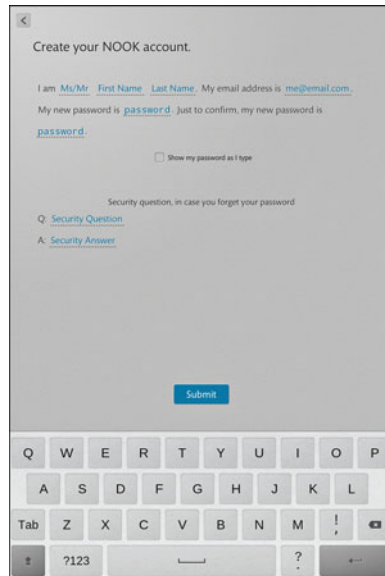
<

Create your NOOK account.

I am Ms/Mr First Name Last Name. My email address is me@email.com. My new password is password. Just to confirm, my new password is password.

Show my password as I type

Security question, in case you forget your password

Q: Security Question

A: Security Answer

Submit

Q W E R T Y U I O P

A S D F G H J K L

Tab Z X C V B N M ! ,

?123 ? .